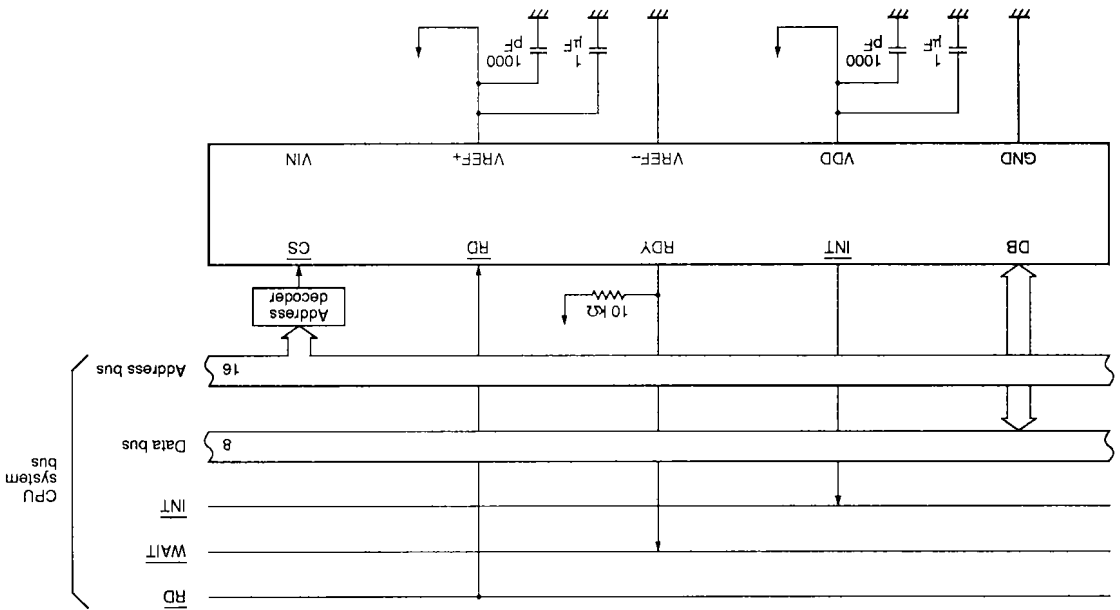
VIN
VREF+
VREF−
VDD
GND
1000 pF
1 μF
1000 pF
1 μF
$\overline{CS}$
$\overline{RD}$
RDY
$\overline{INT}$
DB
Address decoder
10 kΩ
16
Address bus
8
Data bus
CPU system bus
$\overline{INT}$
$\overline{WAIT}$
$\overline{RD}$